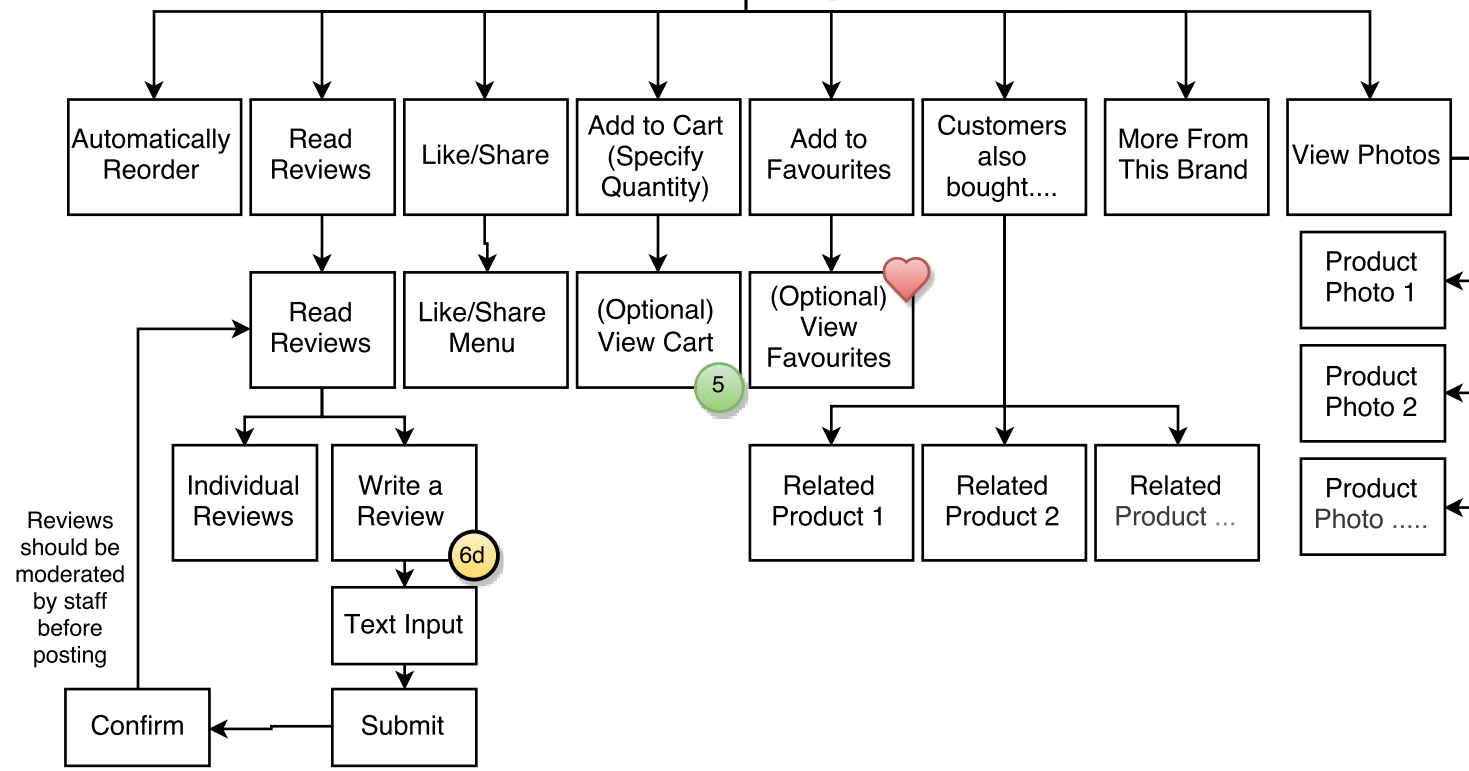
Automatically Reorder

Read Reviews

Like/Share

Add to Cart (Specify Quantity)

Add to Favourites

Customers also bought....

More From This Brand

View Photos

Read Reviews

Like/Share Menu

(Optional) View Cart

5

(Optional) View Favourites

Product Photo 1

Product Photo 2

Product Photo .....

Individual Reviews

Write a Review

6d

Related Product 1

Related Product 2

Related Product ...

Reviews should be moderated by staff before posting

Text Input

Confirm

Submit